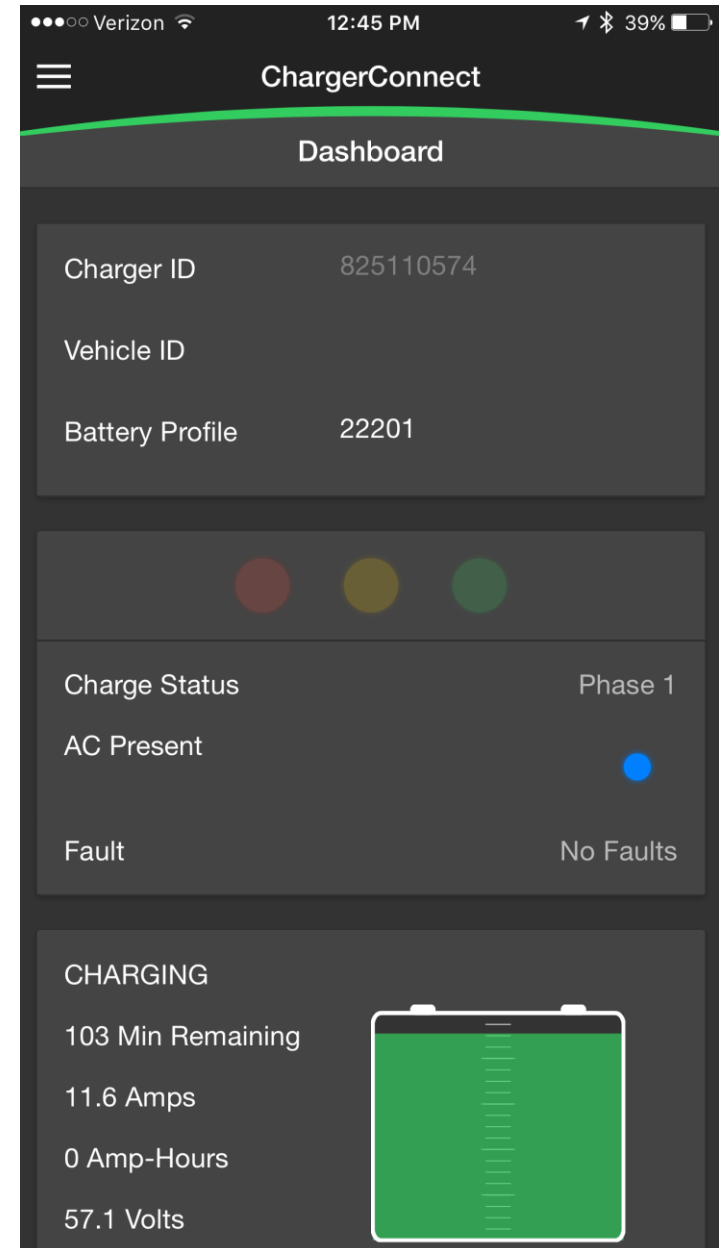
●●●○○ Verizon 12:45 PM 39%

ChargerConnect

Dashboard

Charger ID 825110574

Vehicle ID

Battery Profile 22201

Charge Status Phase 1

AC Present

Fault No Faults

CHARGING

103 Min Remaining

11.6 Amps

0 Amp-Hours

57.1 Volts